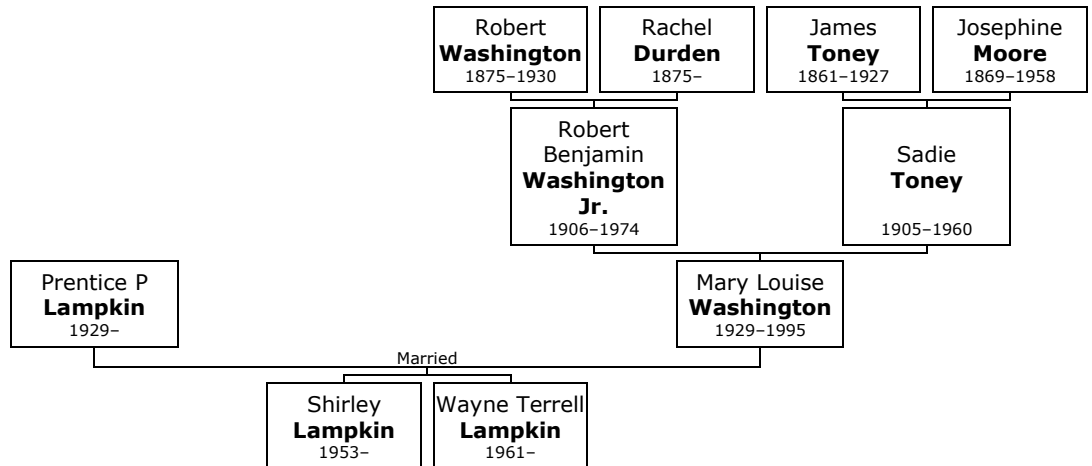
Robert **Washington** 1875–1930

Rachel **Durden** 1875–

James **Toney** 1861–1927

Josephine **Moore** 1869–1958

Robert Benjamin **Washington Jr.** 1906–1974

Sadie **Toney** 1905–1960

Prentice P **Lampkin** 1929–

Mary Louise **Washington** 1929–1995

Married

Shirley **Lampkin** 1953–

Wayne Terrell **Lampkin** 1961–